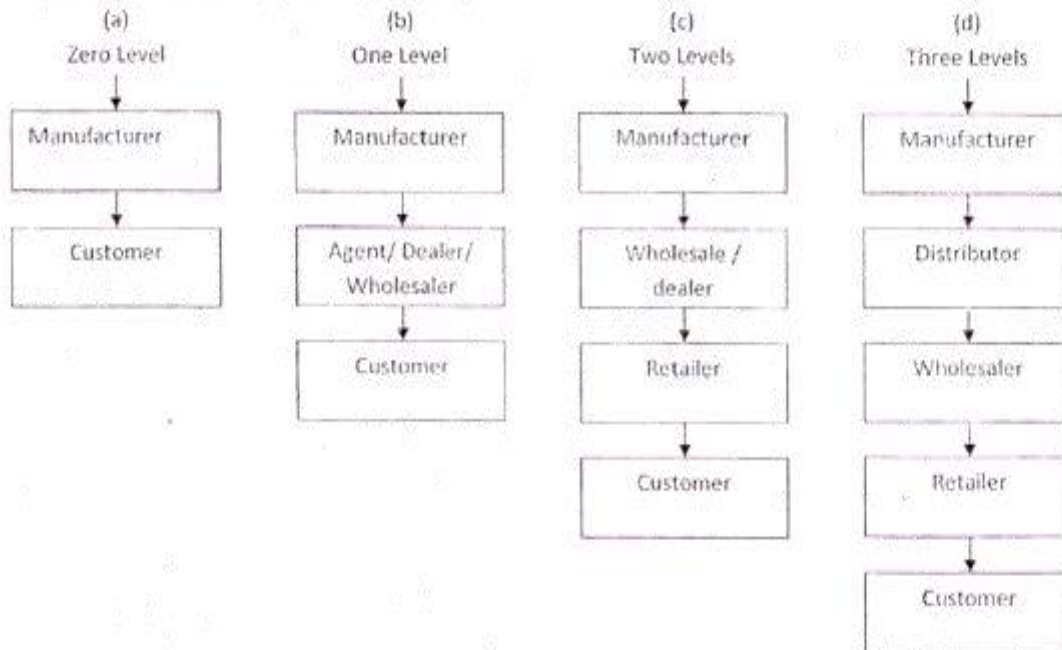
(a)
Zero Level

Manufacturer

Customer

(b)
One Level

Manufacturer

Agent/ Dealer/ Wholesaler

Customer

(c)
Two Levels

Manufacturer

Wholesale / dealer

Retailer

Customer

(d)
Three Levels

Manufacturer

Distributor

Wholesaler

Retailer

Customer